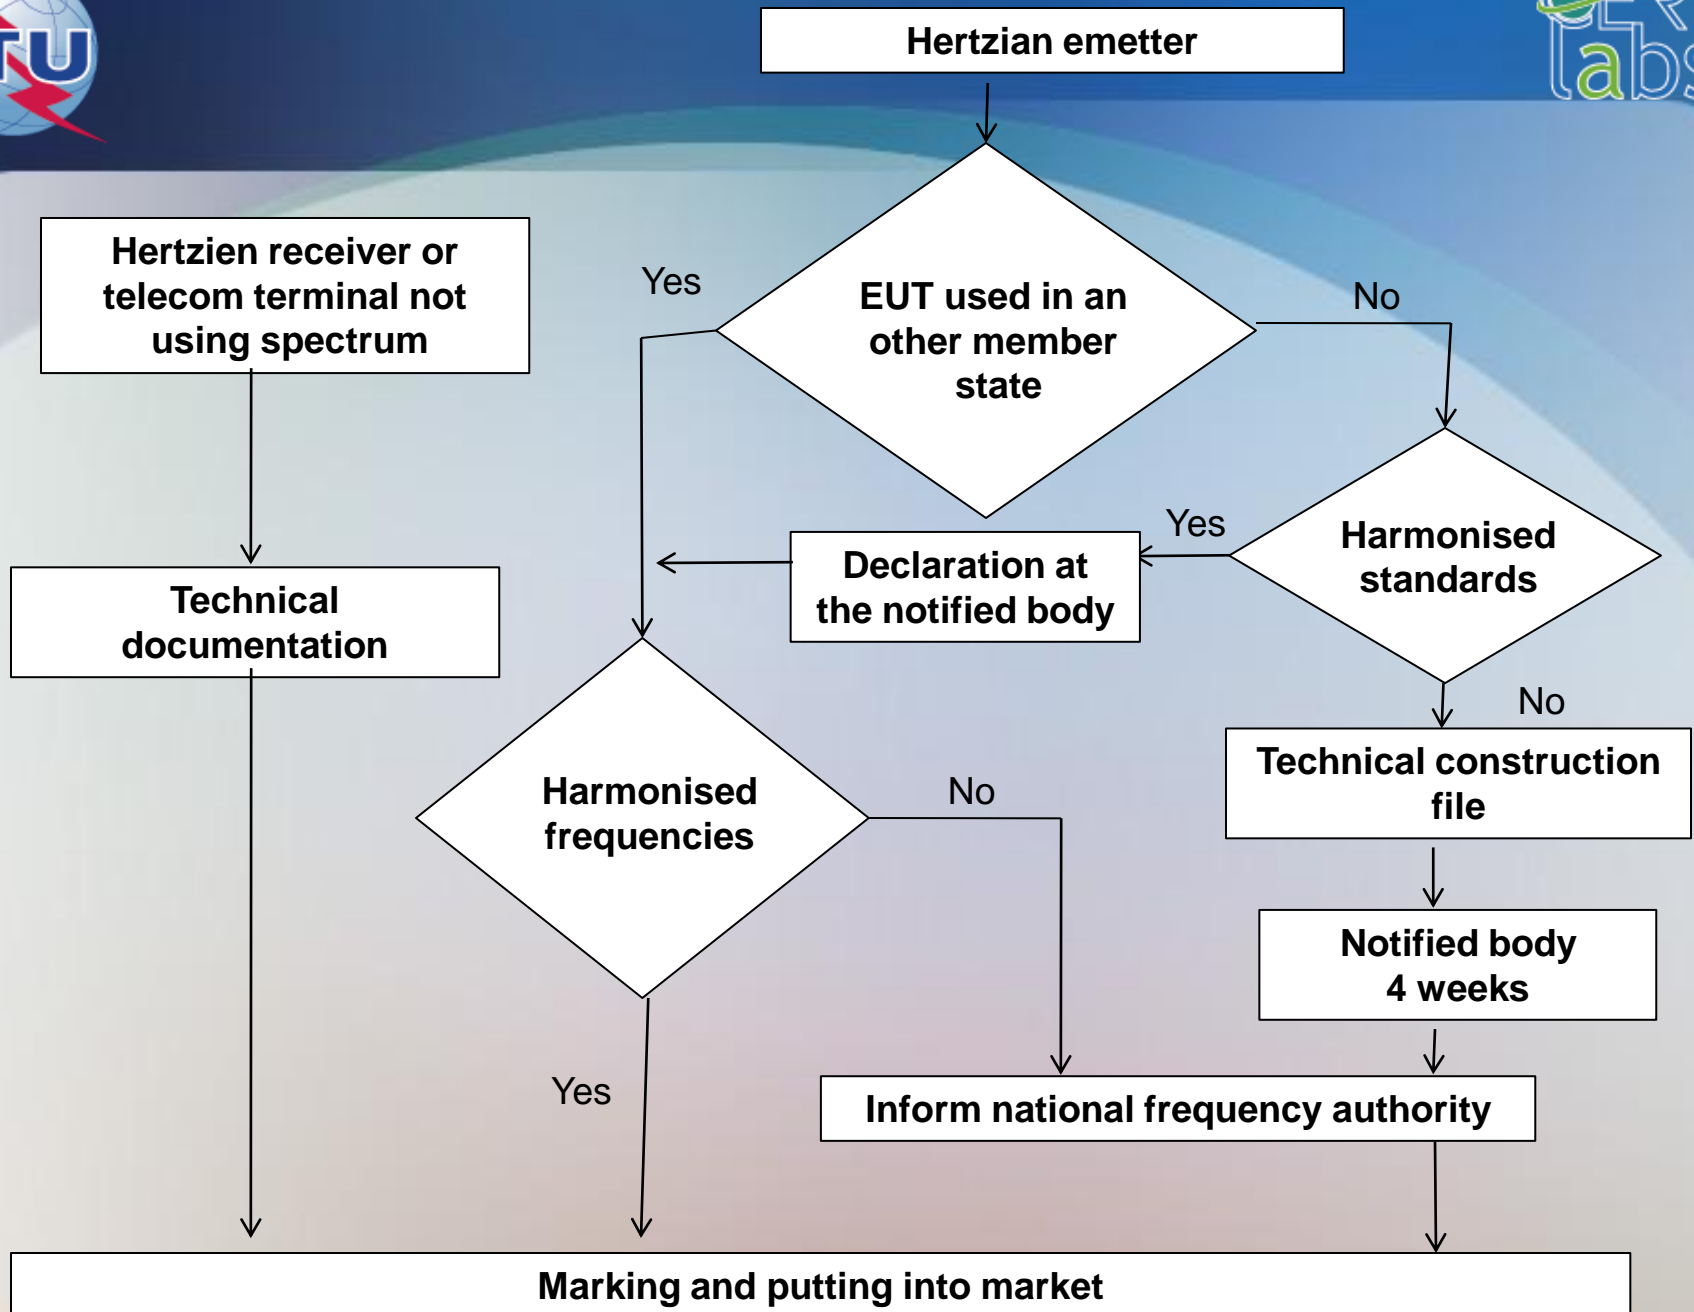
TU

labs

Hertzian emetter

Hertzien receiver or telecom terminal not using spectrum

Yes

EUT used in an other member state

No

Technical documentation

Declaration at the notified body

Yes

Harmonised standards

No

Harmonised frequencies

No

Technical construction file

Notified body 4 weeks

Yes

Inform national frequency authority

Marking and putting into market